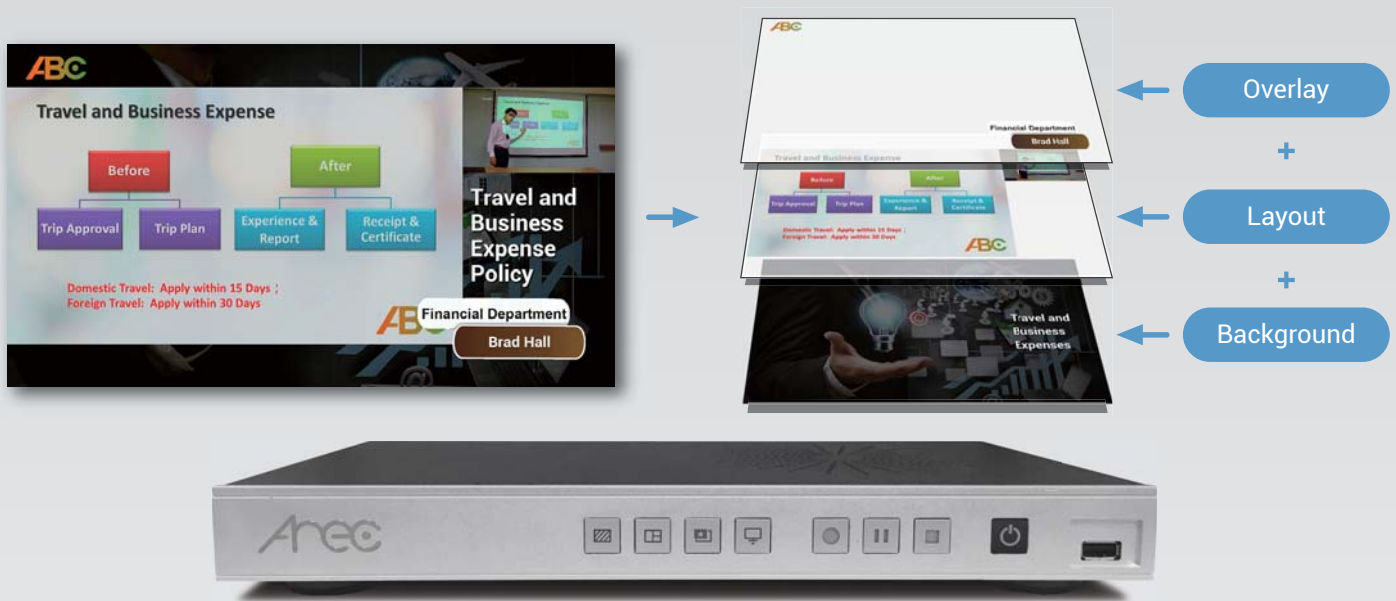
ABC

Travel and Business Expense

Before

After

Trip Approval

Trip Plan

Experience & Report

Receipt & Certificate

Domestic Travel: Apply within 15 Days；
Foreign Travel: Apply within 30 Days

Travel and Business Expense Policy

ABC

Financial Department

Brad Hall

ABC

Financial Department

Brad Hall

Travel and Business Expense

Before

After

Trip Approval

Trip Plan

Experience & Report

Receipt & Certificate

Domestic Travel: Apply within 15 Days
Foreign Travel: Apply within 30 Days

ABC

Travel and Business Expenses

Overlay

+

Layout

+

Background

Arec